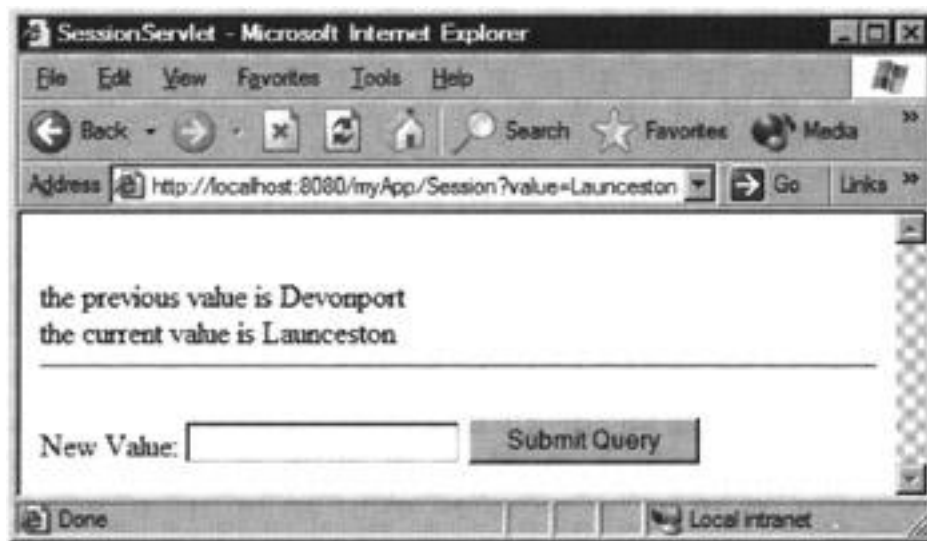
SessionServlet - Microsoft Internet Explorer

File Edit View Favorites Tools Help

Back Search Favorites Media

Address http://localhost:8080/myApp/Session?value=Launceston Go Links »

the previous value is Devonport
the current value is Launceston

New Value: Submit Query

Done Local intranet